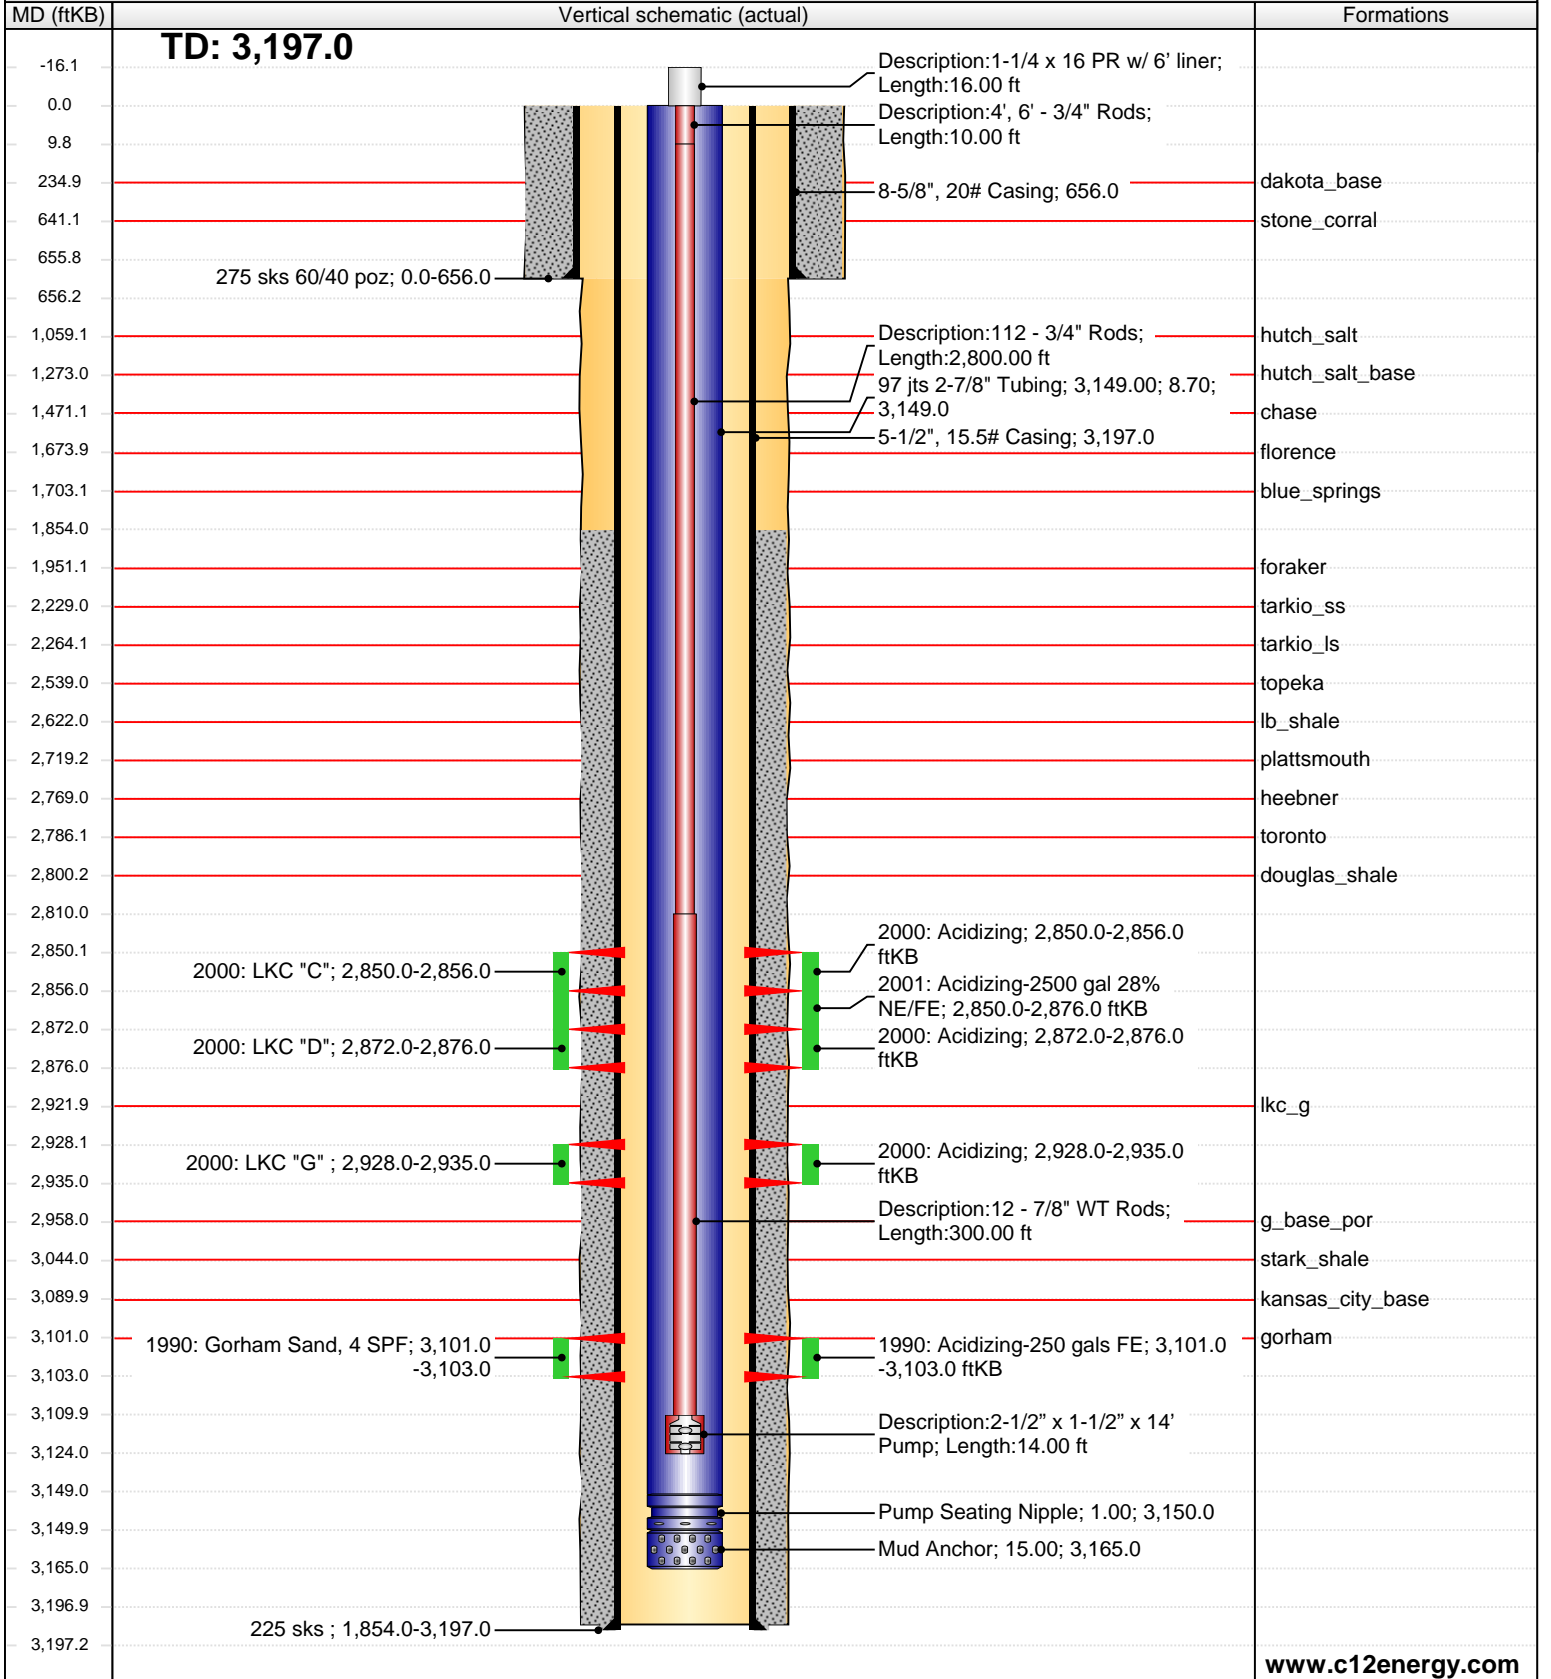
MD (ftKB)

Vertical schematic (actual)

Formations

TD: 3,197.0

-16.1
0.0
9.8
234.9
641.1
655.8
656.2
1,059.1
1,273.0
1,471.1
1,673.9
1,703.1
1,854.0
1,951.1
2,229.0
2,264.1
2,539.0
2,622.0
2,719.2
2,769.0
2,786.1
2,800.2
2,810.0
2,850.1
2,856.0
2,872.0
2,876.0
2,921.9
2,928.1
2,935.0
2,958.0
3,044.0
3,089.9
3,101.0
3,103.0
3,109.9
3,124.0
3,149.0
3,149.9
3,165.0
3,196.9
3,197.2

Description:1-1/4 x 16 PR w/ 6' liner; Length:16.00 ft

Description:4', 6' - 3/4" Rods; Length:10.00 ft

8-5/8", 20# Casing; 656.0

275 sks 60/40 poz; 0.0-656.0

Description:112 - 3/4" Rods; Length:2,800.00 ft

97 jts 2-7/8" Tubing; 3,149.00; 8.70; 3,149.0

5-1/2", 15.5# Casing; 3,197.0

2000: Acidizing; 2,850.0-2,856.0 ftKB

2000: LKC "C"; 2,850.0-2,856.0

2001: Acidizing-2500 gal 28% NE/FE; 2,850.0-2,876.0 ftKB

2000: Acidizing; 2,872.0-2,876.0 ftKB

2000: LKC "D"; 2,872.0-2,876.0

2000: Acidizing; 2,928.0-2,935.0 ftKB

2000: LKC "G" ; 2,928.0-2,935.0

Description:12 - 7/8" WT Rods; Length:300.00 ft

1990: Gorham Sand, 4 SPF; 3,101.0 -3,103.0

1990: Acidizing-250 gals FE; 3,101.0 -3,103.0 ftKB

Description:2-1/2" x 1-1/2" x 14' Pump; Length:14.00 ft

Pump Seating Nipple; 1.00; 3,150.0

Mud Anchor; 15.00; 3,165.0

225 sks ; 1,854.0-3,197.0

dakota_base
stone_corral
hutch_salt
hutch_salt_base
chase
florence
blue_springs
foraker
tarkio_ss
tarkio_ls
topeka
lb_shale
plattsmouth
heebner
toronto
douglas_shale
lkc_g
g_base_por
stark_shale
kansas_city_base
gorham

www.c12energy.com